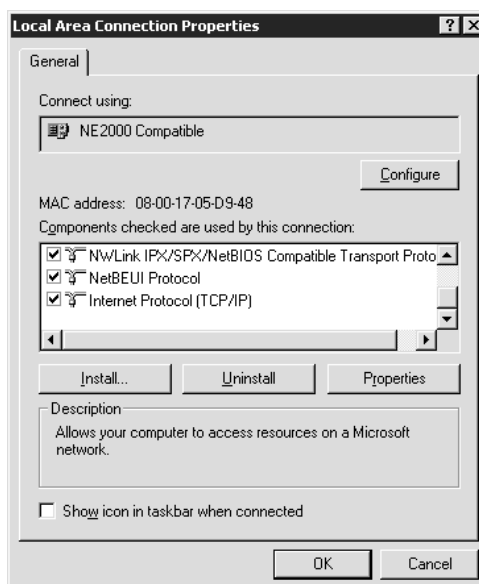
Local Area Connection Properties ? X

General

Connect using:

NE2000 Compatible

Configure

MAC address: 08-00-17-05-D9-48

Components checked are used by this connection:

NWLink IPX/SPX/NetBIOS Compatible Transport Proto

NetBEUI Protocol

Internet Protocol (TCP/IP)

Install...

Uninstall

Properties

Description

Allows your computer to access resources on a Microsoft network.

Show icon in taskbar when connected

OK

Cancel